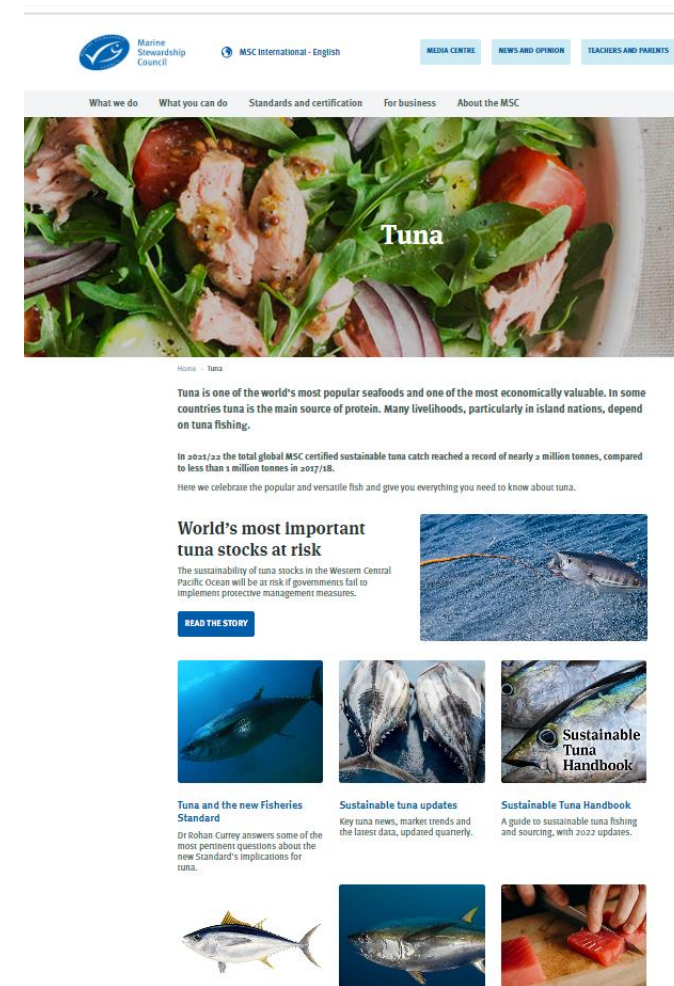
Marine Stewardship Council

MSC International - English

MEDIA CENTRE

NEWS AND OPINION

TEACHERS AND PARENTS

What we do What you can do Standards and certification For business About the MSC

Tuna

Home · Tuna

Tuna is one of the world's most popular seafoods and one of the most economically valuable. In some countries tuna is the main source of protein. Many livelihoods, particularly in island nations, depend on tuna fishing.

In 2021/22 the total global MSC certified sustainable tuna catch reached a record of nearly 2 million tonnes, compared to less than 1 million tonnes in 2017/18.

Here we celebrate the popular and versatile fish and give you everything you need to know about tuna.

World's most important tuna stocks at risk

The sustainability of tuna stocks in the Western Central Pacific Ocean will be at risk if governments fail to implement protective management measures.

READ THE STORY

Tuna and the new Fisheries Standard

Dr Rohan Currey answers some of the most pertinent questions about the new Standard's implications for tuna.

Sustainable tuna updates

Key tuna news, market trends and the latest data, updated quarterly.

Sustainable Tuna Handbook

Sustainable Tuna Handbook

A guide to sustainable tuna fishing and sourcing, with 2022 updates.